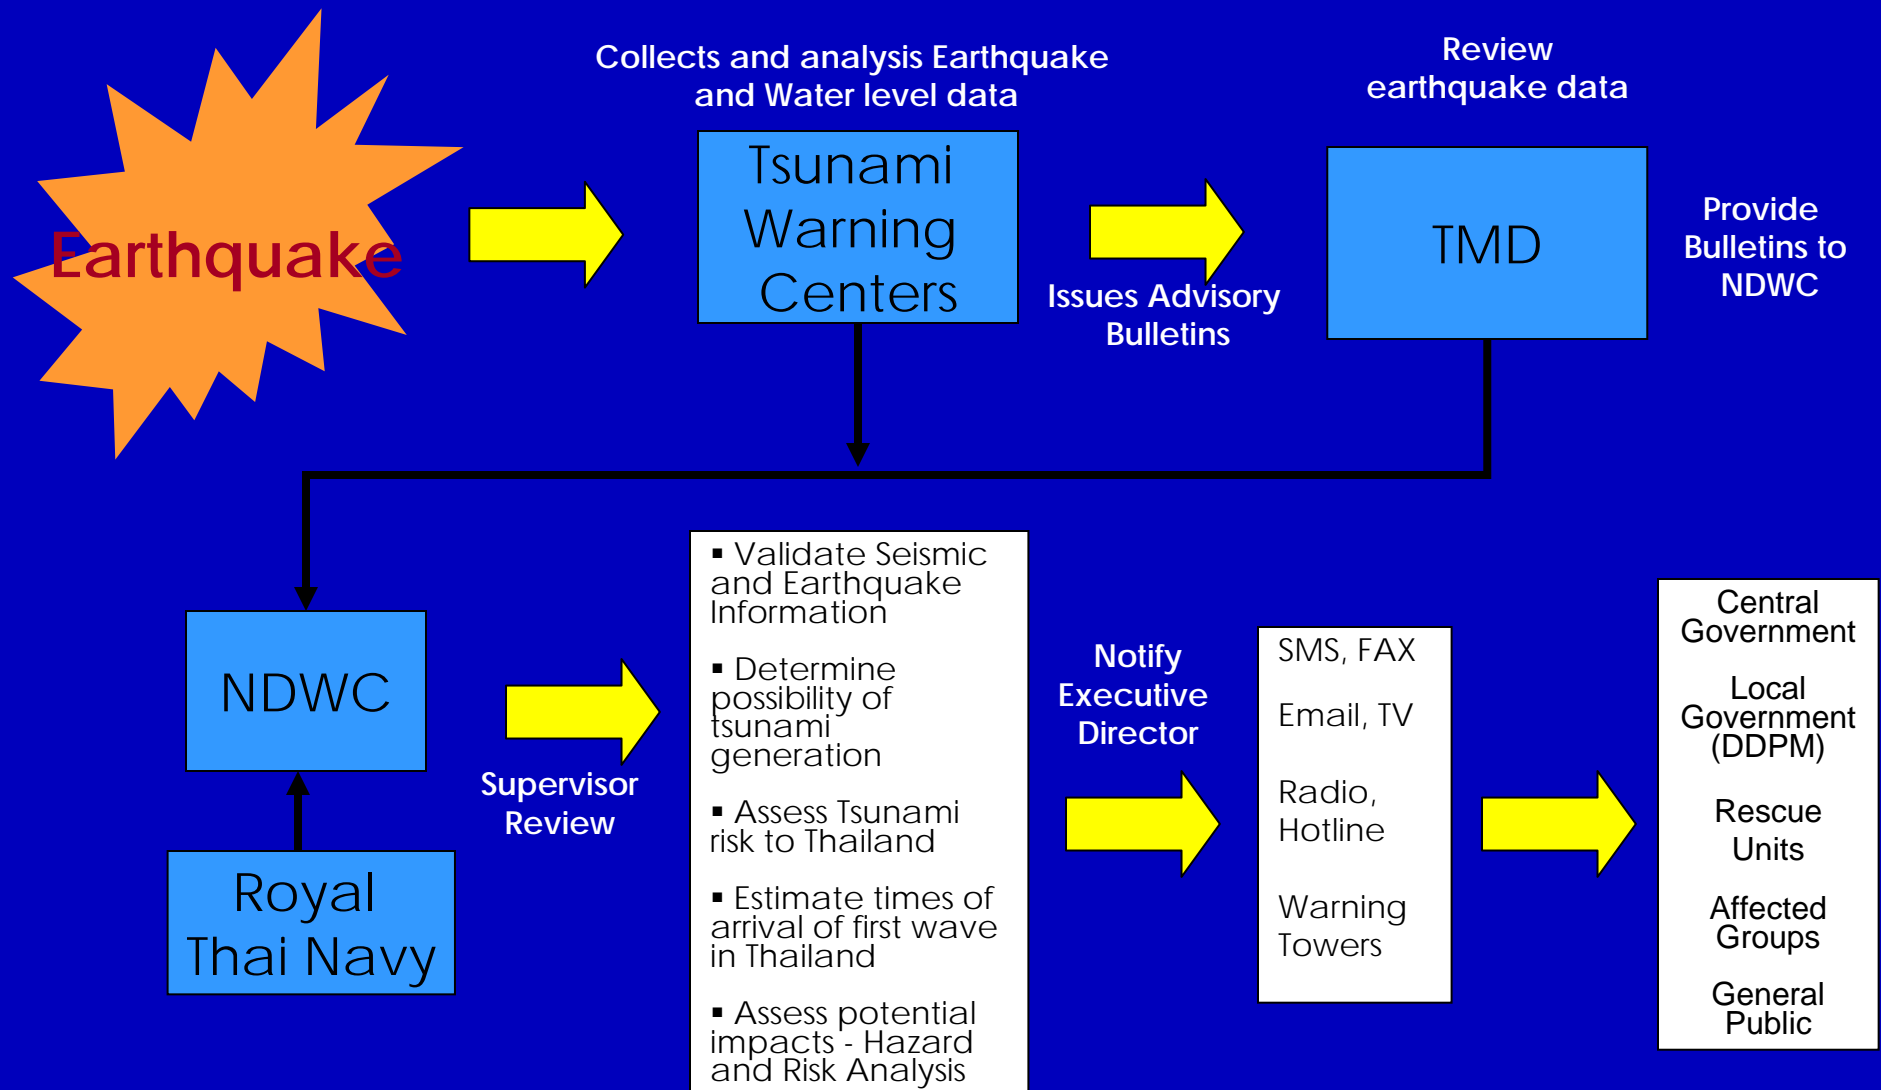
Earthquake

Collects and analysis Earthquake and Water level data

Tsunami Warning Centers

Issues Advisory Bulletins

Review earthquake data

TMD

Provide Bulletins to NDWC

NDWC

Royal Thai Navy

Supervisor Review

▪ Validate Seismic and Earthquake Information

▪ Determine possibility of tsunami generation

▪ Assess Tsunami risk to Thailand

▪ Estimate times of arrival of first wave in Thailand

▪ Assess potential impacts - Hazard and Risk Analysis

Notify Executive Director

SMS, FAX

Email, TV

Radio, Hotline

Warning Towers

Central Government

Local Government (DDPM)

Rescue Units

Affected Groups

General Public